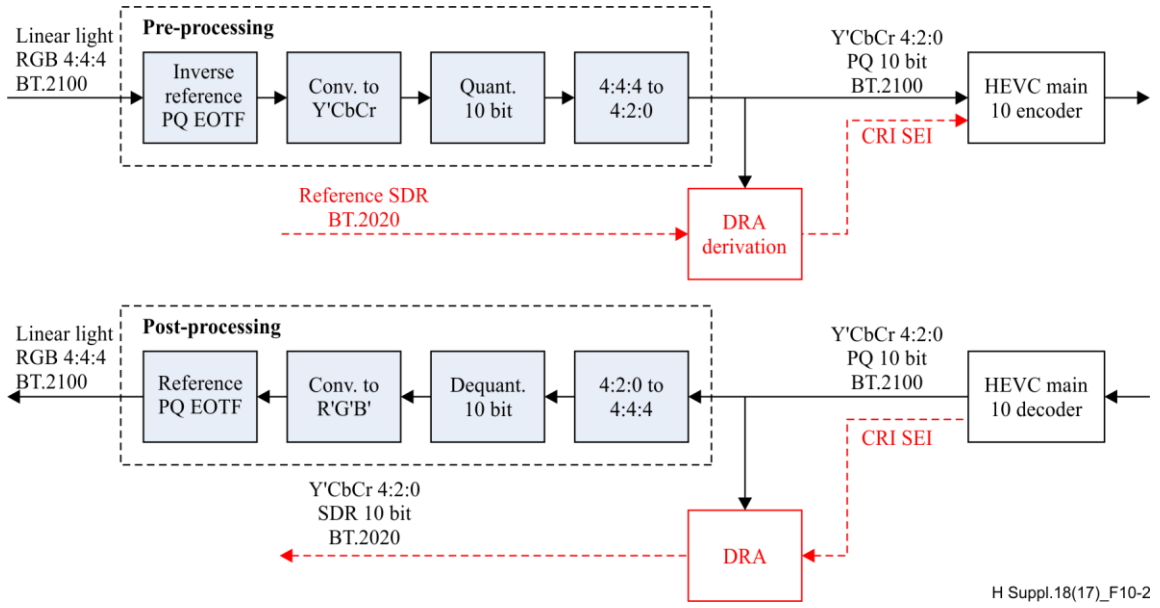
Linear light RGB 4:4:4 BT.2100

Pre-processing

Inverse reference PQ EOTF

Conv. to Y'CbCr

Quant. 10 bit

4:4:4 to 4:2:0

Y'CbCr 4:2:0 PQ 10 bit BT.2100

HEVC main 10 encoder

CRI SEI

Reference SDR BT.2020

DRA derivation

Linear light RGB 4:4:4 BT.2100

Post-processing

Reference PQ EOTF

Conv. to R'G'B'

Dequant. 10 bit

4:2:0 to 4:4:4

Y'CbCr 4:2:0 PQ 10 bit BT.2100

HEVC main 10 decoder

CRI SEI

Y'CbCr 4:2:0 SDR 10 bit BT.2020

DRA

H Suppl.18(17)_F10-2